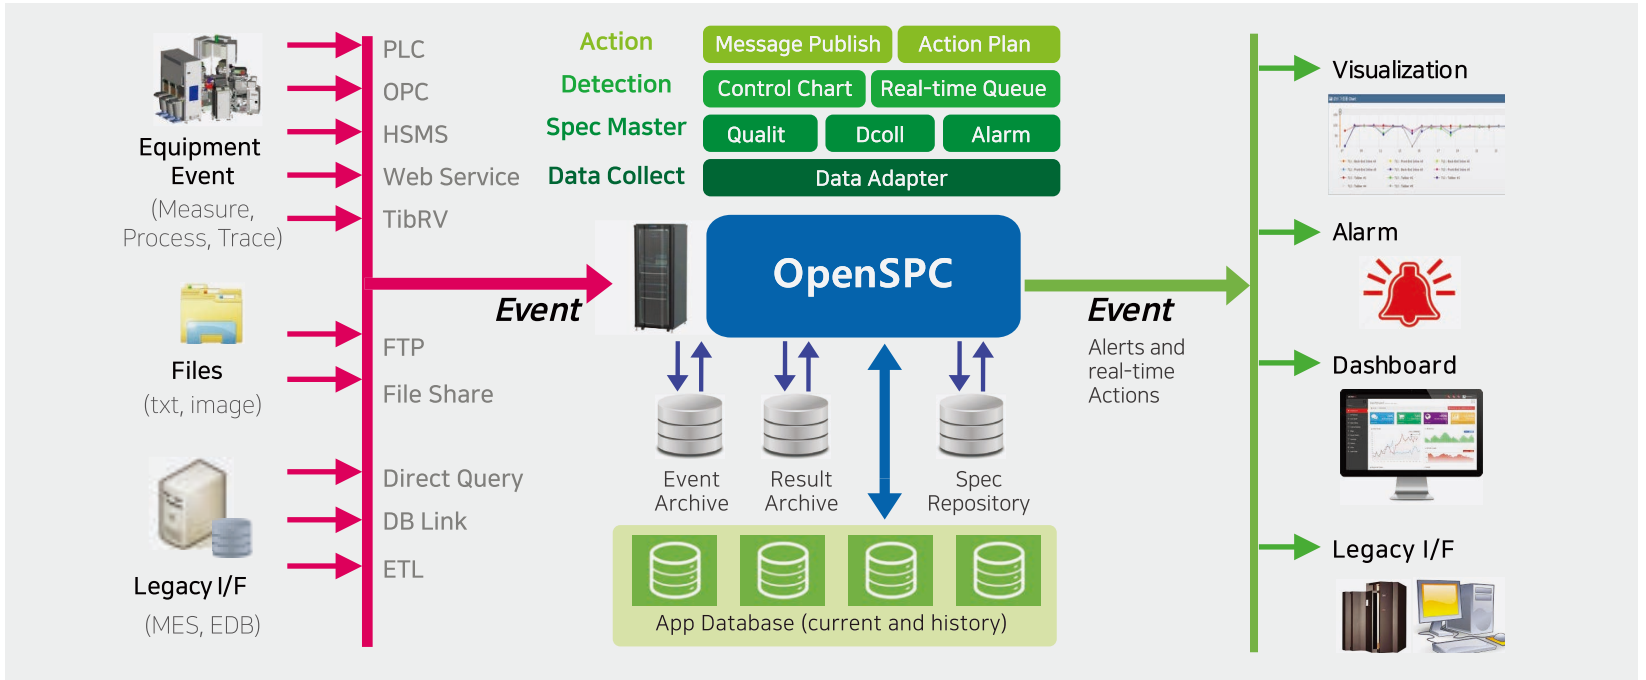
Equipment Event
(Measure, Process, Trace)

Files
(txt, image)

Legacy I/F
(MES, EDB)

PLC
OPC
HSMS
Web Service
TibRV
FTP
File Share
Direct Query
DB Link
ETL

Action
Detection
Spec Master
Data Collect

Message Publish
Action Plan
Control Chart
Real-time Queue
Qualit
Dcoll
Alarm
Data Adapter

Event

OpenSPC

Event Archive
Result Archive
Spec Repository

App Database (current and history)

Event
Alerts and real-time Actions

Visualization
Alarm
Dashboard
Legacy I/F